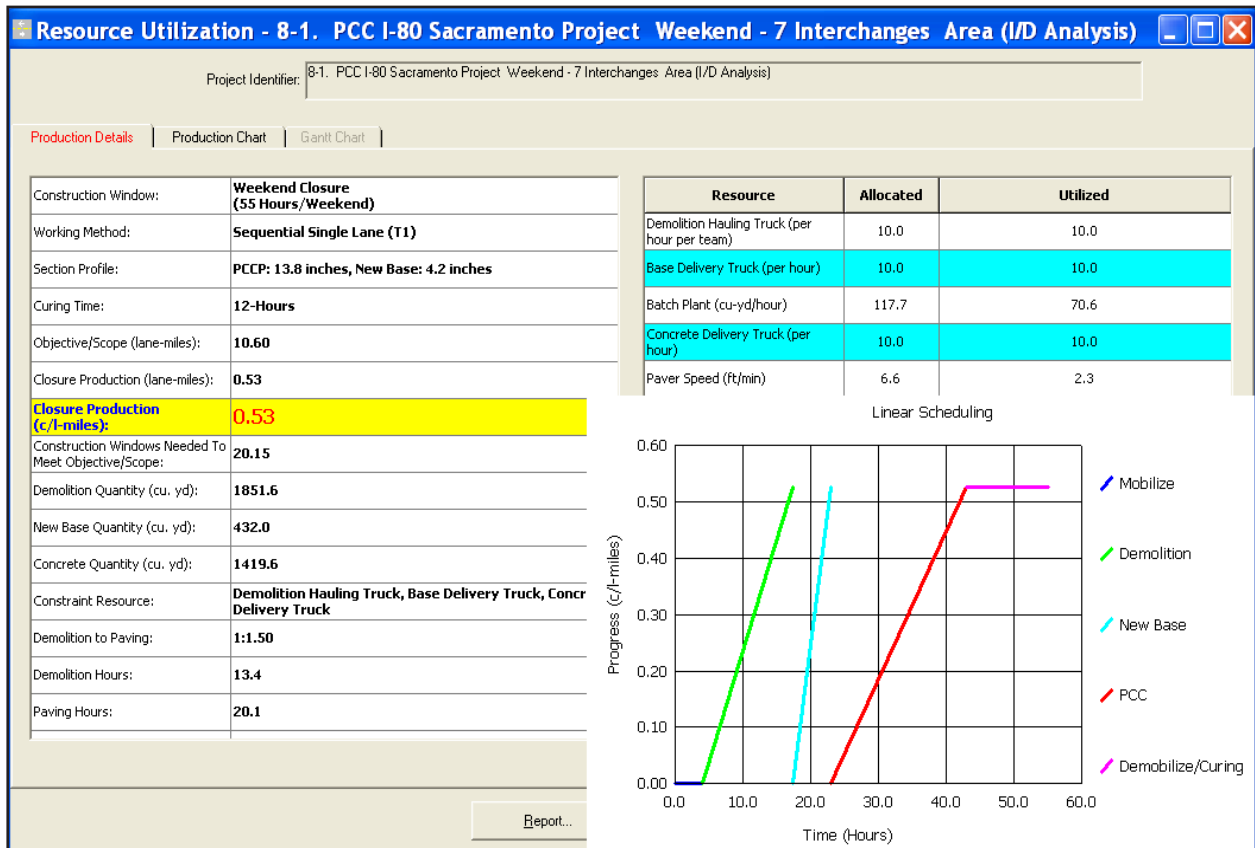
Resource Utilization - 8-1. PCC I-80 Sacramento Project Weekend - 7 Interchanges Area (I/D Analysis)

Project Identifier: 8-1. PCC I-80 Sacramento Project Weekend - 7 Interchanges Area (I/D Analysis)

Production Details | Production Chart | Gantt Chart

| | |
|---|---|
| Construction Window: | Weekend Closure (55 Hours/Weekend) |
| Working Method: | Sequential Single Lane (T1) |
| Section Profile: | PCCP: 13.8 inches, New Base: 4.2 inches |
| Curing Time: | 12-Hours |
| Objective/Scope (lane-miles): | 10.60 |
| Closure Production (lane-miles): | 0.53 |
| Closure Production (c/l-miles): | 0.53 |
| Construction Windows Needed To Meet Objective/Scope: | 20.15 |
| Demolition Quantity (cu. yd): | 1851.6 |
| New Base Quantity (cu. yd): | 432.0 |
| Concrete Quantity (cu. yd): | 1419.6 |
| Constraint Resource: | Demolition Hauling Truck, Base Delivery Truck, Concr Delivery Truck |
| Demolition to Paving: | 1:1.50 |
| Demolition Hours: | 13.4 |
| Paving Hours: | 20.1 |

| Resource | Allocated | Utilized |
|---|---|---|
| Demolition Hauling Truck (per hour per team) | 10.0 | 10.0 |
| Base Delivery Truck (per hour) | 10.0 | 10.0 |
| Batch Plant (cu-yd/hour) | 117.7 | 70.6 |
| Concrete Delivery Truck (per hour) | 10.0 | 10.0 |
| Paver Speed (ft/min) | 6.6 | 2.3 |

Linear Scheduling

Progress (c/l-miles)
0.60 0.50 0.40 0.30 0.20 0.10 0.00
0.0 10.0 20.0 30.0 40.0 50.0 60.0
Time (Hours)

Mobilize
Demolition
New Base
PCC
Demobilize/Curing

Report...